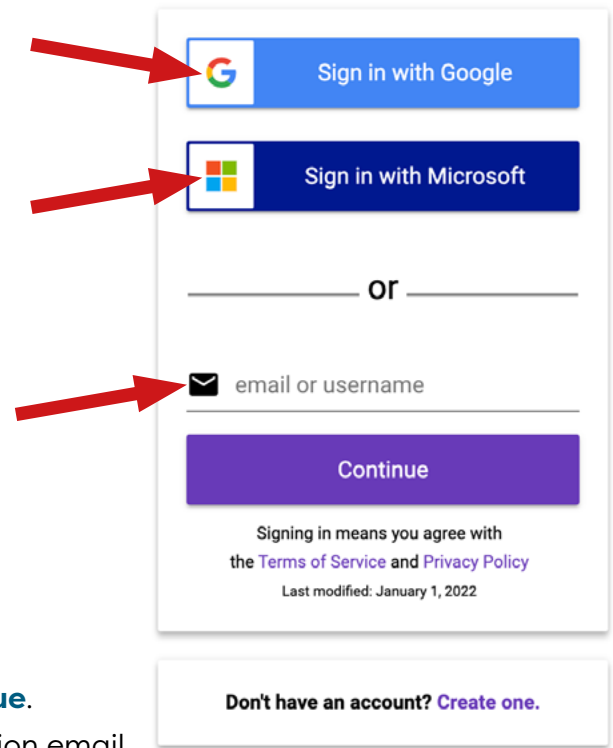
Sign in with Google

Sign in with Microsoft

or

email or username

Continue

Signing in means you agree with the Terms of Service and Privacy Policy

Last modified: January 1, 2022

ue.

ion email

Don't have an account? Create one.